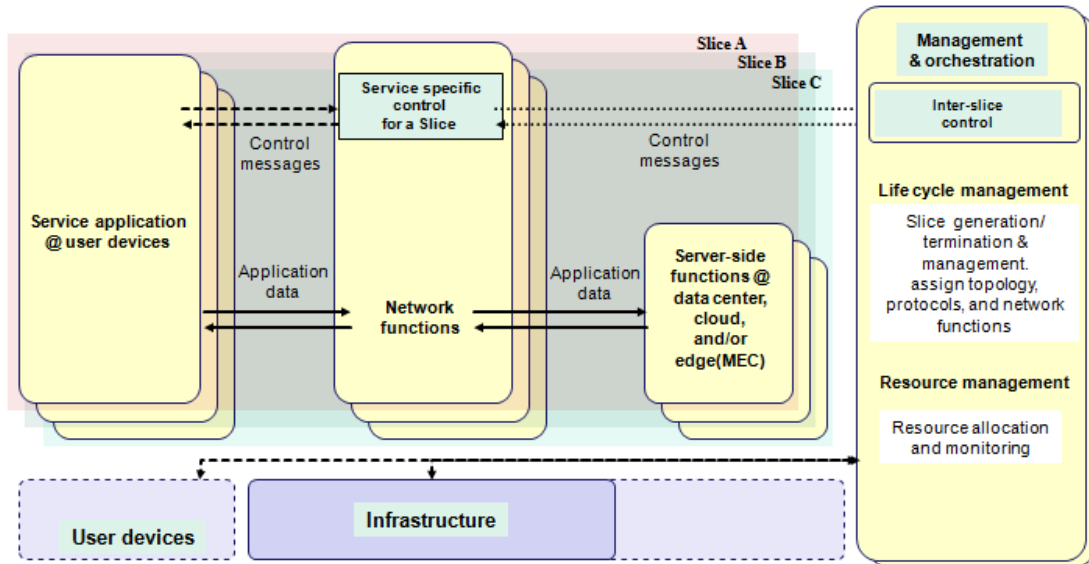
Slice A
Slice B
Slice C

Service application @ user devices

Control messages

Service specific control for a Slice

Control messages

Application data

Network functions

Application data

Server-side functions @ data center, cloud, and/or edge(MEC)

Management & orchestration

Inter-slice control

Life cycle management

Slice generation/ termination & management. assign topology, protocols, and network functions

Resource management

Resource allocation and monitoring

User devices

Infrastructure